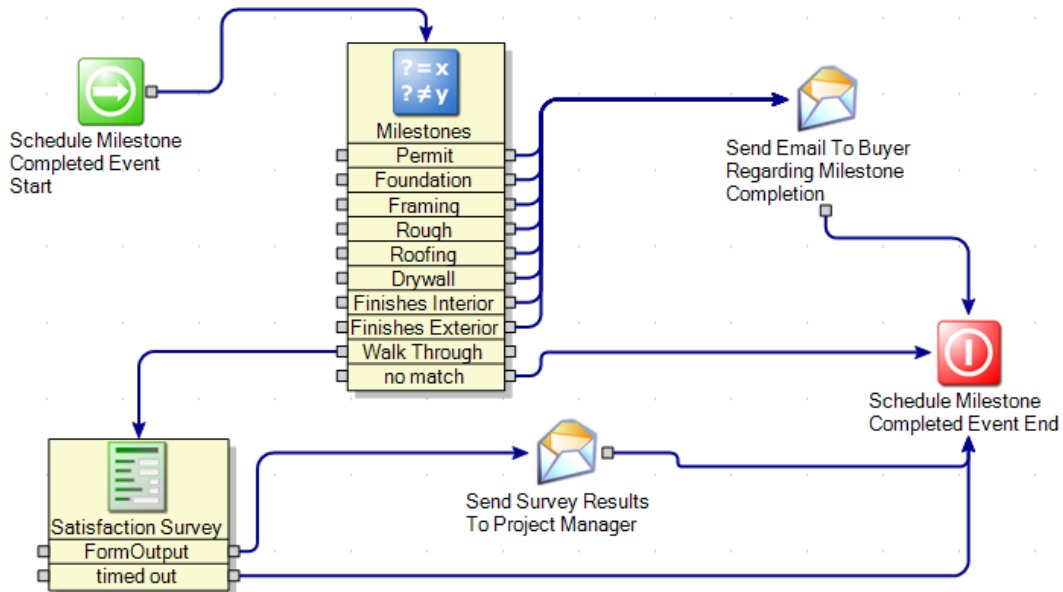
Schedule Milestone Completed Event Start

? = x
? ≠ y

Milestones

Permit

Foundation

Framing

Rough

Roofing

Drywall

Finishes Interior

Finishes Exterior

Walk Through

no match

Send Email To Buyer Regarding Milestone Completion

Schedule Milestone Completed Event End

Satisfaction Survey

FormOutput

timed out

Send Survey Results To Project Manager